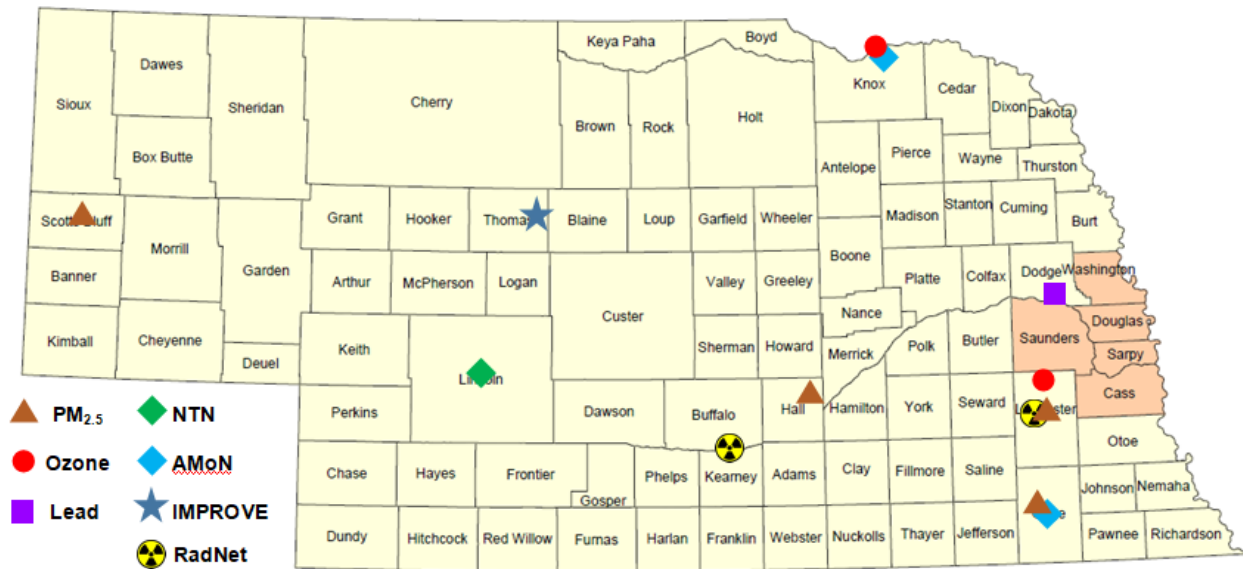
Keya Paha
Boyd
Dawes
Sioux
Sheridan
Cherry
Brown
Rock
Holt
Knox
Cedar
Dixon
Dakota
Box Butte
Pierce
Wayne
Thurston
Antelope
Scotts Bluff
Grant
Hooker
Thomas
Blaine
Loup
Garfield
Wheeler
Madison
Stanton
Cuming
Burt
Morrill
Boone
Banner
Garden
Arthur
McPherson
Logan
Valley
Greeley
Platte
Colfax
Dodge
Washington
Kimball
Cheyenne
Custer
Nance
Deuel
Keith
Sherman
Howard
Merrick
Polk
Butler
Saunders
Douglas
Sarpy
Lincoln
Cass
Perkins
Dawson
Buffalo
Hall
Hamilton
York
Seward
Lancaster
Otoe
Chase
Hayes
Frontier
Phelps
Kearney
Adams
Clay
Fillmore
Saline
Johnson
Nemaha
Gosper
Gage
Dundy
Hitchcock
Red Willow
Furnas
Harlan
Franklin
Webster
Nuckolls
Thayer
Jefferson
Pawnee
Richardson

$PM_{2.5}$
NTN
Ozone
AMoN
Lead
IMPROVE
RadNet